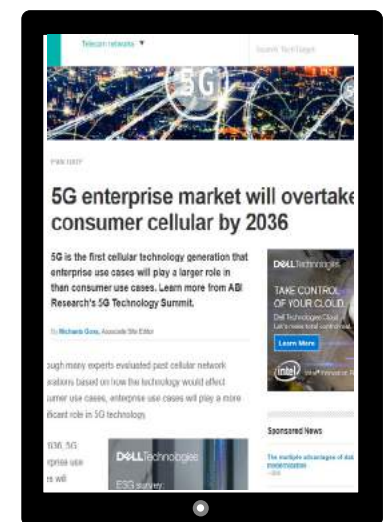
Telecom networks ▼

Search TechTarget

5G

5G enterprise market will overtake consumer cellular by 2036

5G is the first cellular technology generation that enterprise use cases will play a larger role in than consumer use cases. Learn more from ABI Research's 5G Technology Summit.

By Michaela Goss, Associate Site Editor

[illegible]ough many experts evaluated past cellular network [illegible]rations based on how the technology would effect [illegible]umer use cases, enterprise use cases will play a more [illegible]ficant role in 5G technology.

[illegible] 2036, 5G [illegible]rprise use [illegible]s will

DELL Technologies

ESG survey:

DELL Technologies

TAKE CONTROL OF YOUR CLOUD.

Dell Technologies Cloud. Let's make total control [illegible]

Learn More

intel

Sponsored News

The multiple advantages of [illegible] modernization